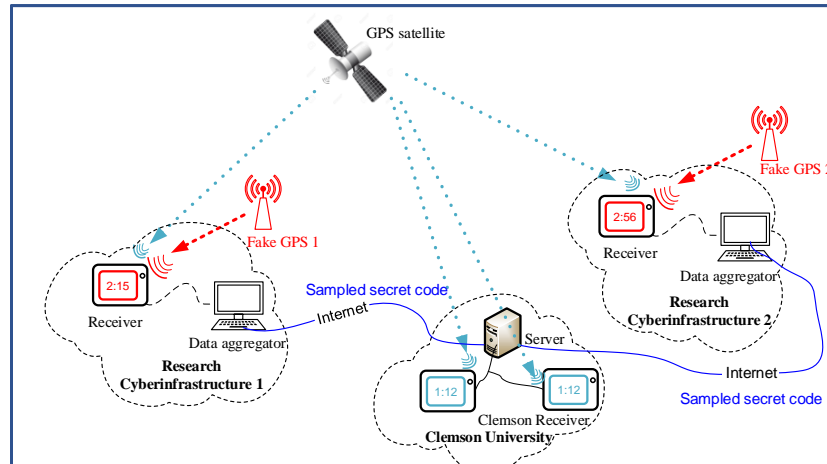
GPS satellite

Fake GPS 1

2:15

Receiver

Data aggregator

Research Cyberinfrastructure 1

Sampled secret code

Internet

Server

1:12

1:12

Clemson Receiver

Clemson University

Fake GPS 2

2:56

Receiver

Data aggregator

Research Cyberinfrastructure 2

Internet

Sampled secret code